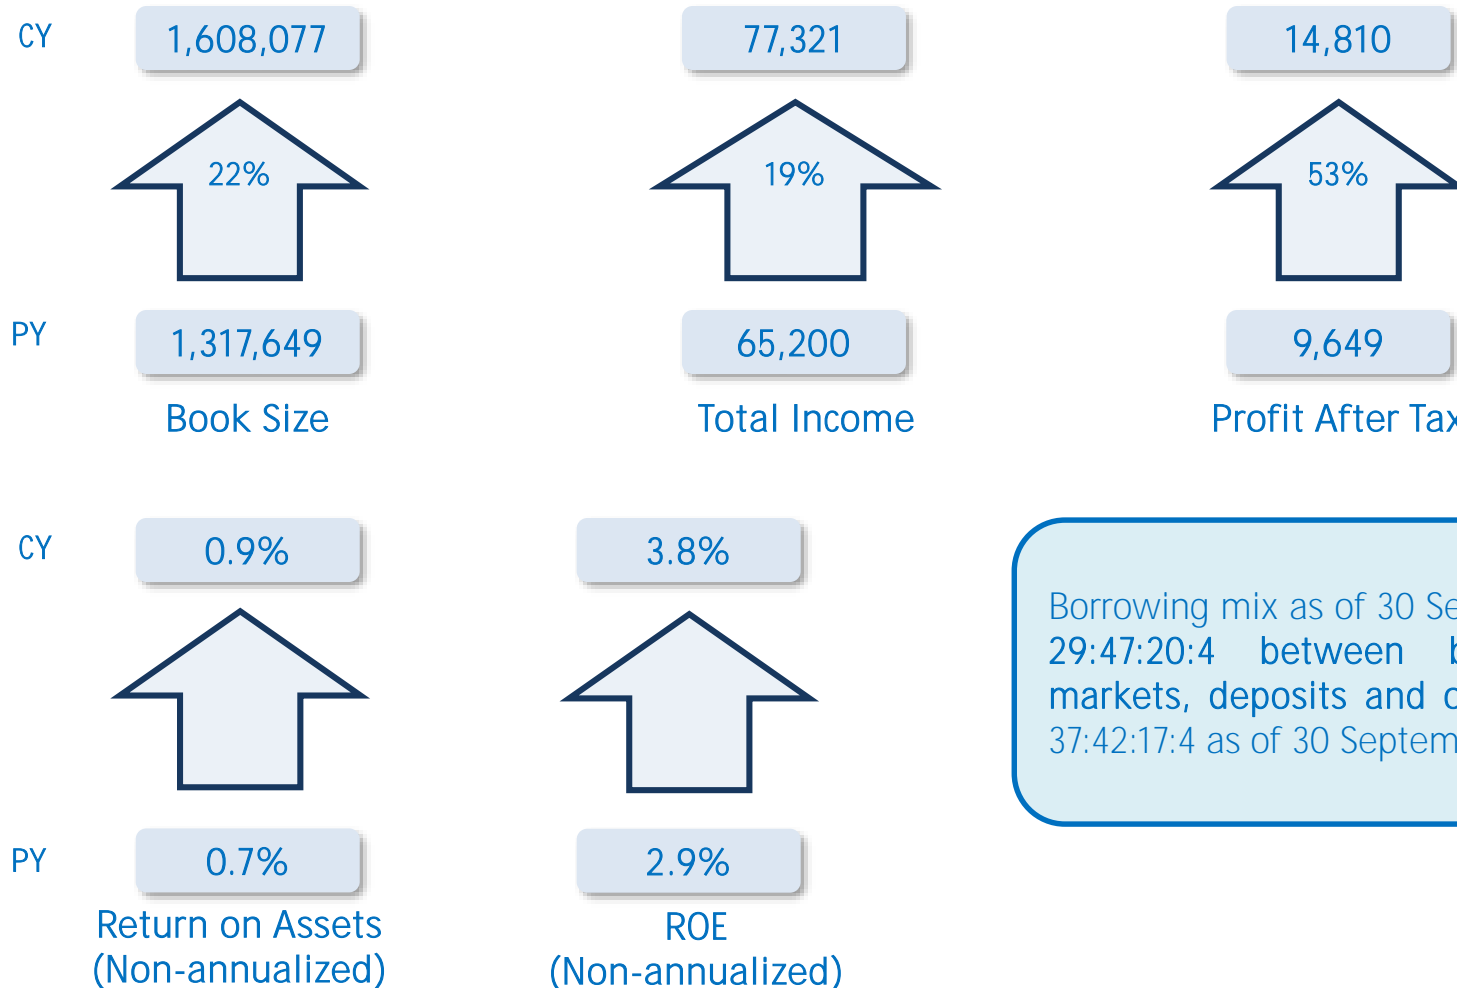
CY
1,608,077
22%
PY
1,317,649
Book Size

77,321
19%
65,200
Total Income

14,810
53%
9,649
Profit After Ta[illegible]

CY
0.9%
PY
0.7%
Return on Assets (Non-annualized)

3.8%
2.9%
ROE (Non-annualized)

Borrowing mix as of 30 Se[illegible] 29:47:20:4 between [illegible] markets, deposits and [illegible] 37:42:17:4 as of 30 Septem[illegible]